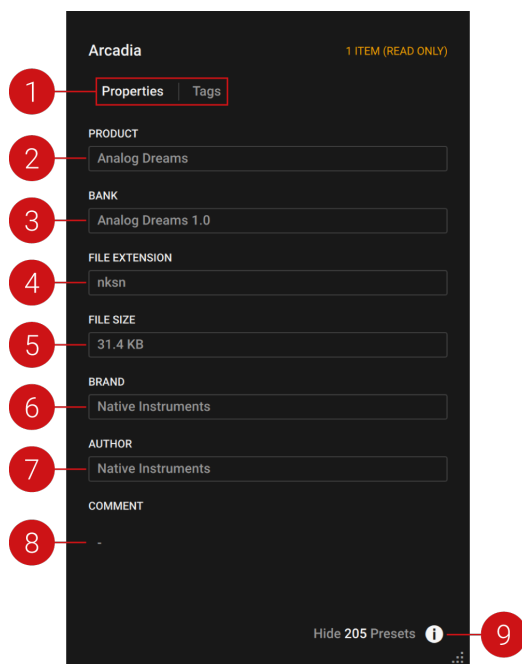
Arcadia

1 ITEM (READ ONLY)

1

Properties | Tags

PRODUCT

2

Analog Dreams

BANK

3

Analog Dreams 1.0

FILE EXTENSION

4

nksn

FILE SIZE

5

31.4 KB

BRAND

6

Native Instruments

AUTHOR

7

Native Instruments

COMMENT

8

-

Hide 205 Presets

9